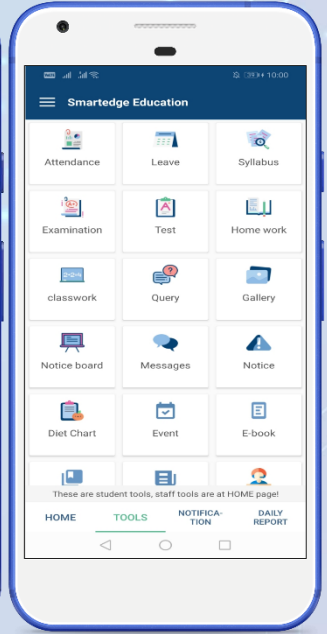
10:00

Smartedge Education

Attendance

Leave

Syllabus

Examination

Test

Home work

classwork

Query

Gallery

Notice board

Messages

Notice

Diet Chart

Event

E-book

These are student tools, staff tools are at HOME page!

HOME

TOOLS

NOTIFICATION

DAILY REPORT